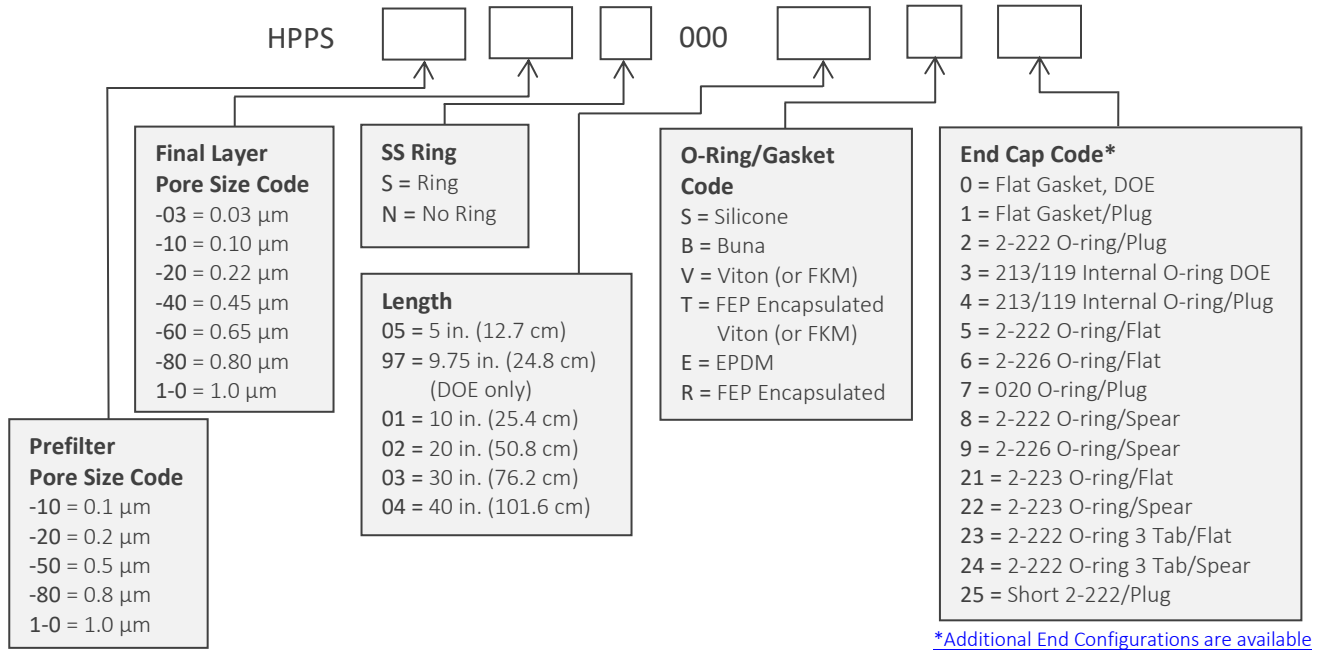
HPPS 000

Final Layer
Pore Size Code
-03 = 0.03 µm
-10 = 0.10 µm
-20 = 0.22 µm
-40 = 0.45 µm
-60 = 0.65 µm
-80 = 0.80 µm
1-0 = 1.0 µm

SS Ring
S = Ring
N = No Ring

Length
05 = 5 in. (12.7 cm)
97 = 9.75 in. (24.8 cm) (DOE only)
01 = 10 in. (25.4 cm)
02 = 20 in. (50.8 cm)
03 = 30 in. (76.2 cm)
04 = 40 in. (101.6 cm)

O-Ring/Gasket Code
S = Silicone
B = Buna
V = Viton (or FKM)
T = FEP Encapsulated Viton (or FKM)
E = EPDM
R = FEP Encapsulated

End Cap Code*
0 = Flat Gasket, DOE
1 = Flat Gasket/Plug
2 = 2-222 O-ring/Plug
3 = 213/119 Internal O-ring DOE
4 = 213/119 Internal O-ring/Plug
5 = 2-222 O-ring/Flat
6 = 2-226 O-ring/Flat
7 = 020 O-ring/Plug
8 = 2-222 O-ring/Spear
9 = 2-226 O-ring/Spear
21 = 2-223 O-ring/Flat
22 = 2-223 O-ring/Spear
23 = 2-222 O-ring 3 Tab/Flat
24 = 2-222 O-ring 3 Tab/Spear
25 = Short 2-222/Plug

Prefilter
Pore Size Code
-10 = 0.1 µm
-20 = 0.2 µm
-50 = 0.5 µm
-80 = 0.8 µm
1-0 = 1.0 µm

*Additional End Configurations are available